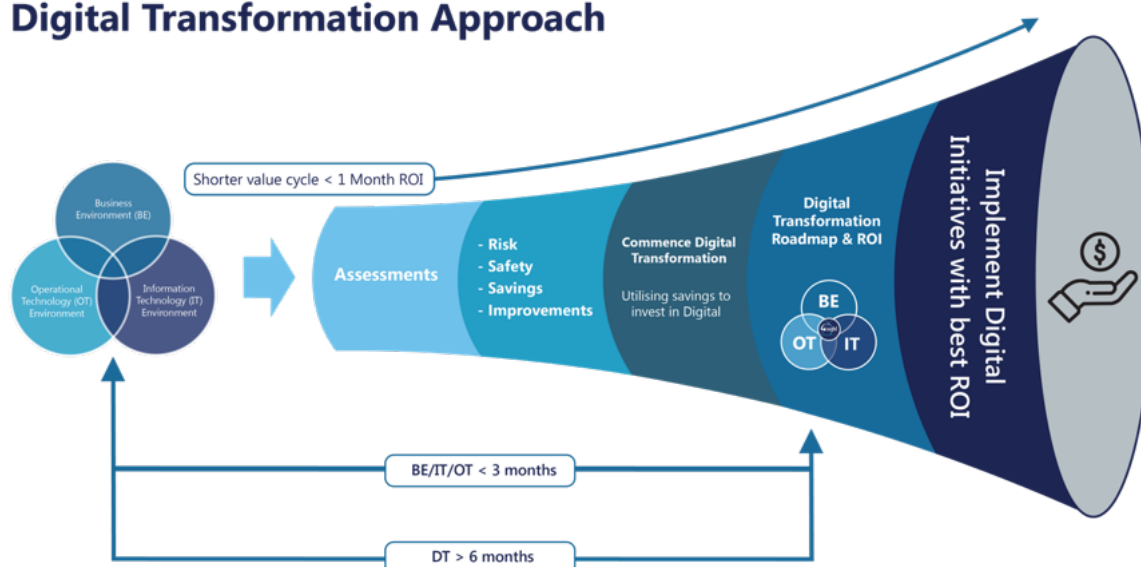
Digital Transformation Approach

Shorter value cycle < 1 Month ROI

Business Environment (BE)

Operational Technology (OT) Environment

Information Technology (IT) Environment

Assessments

- Risk
- Safety
- Savings
- Improvements

Commence Digital Transformation

Utilising savings to invest in Digital

Digital Transformation Roadmap & ROI

BE
OT
IT

Implement Digital Initiatives with best ROI

BE/IT/OT < 3 months

DT > 6 months